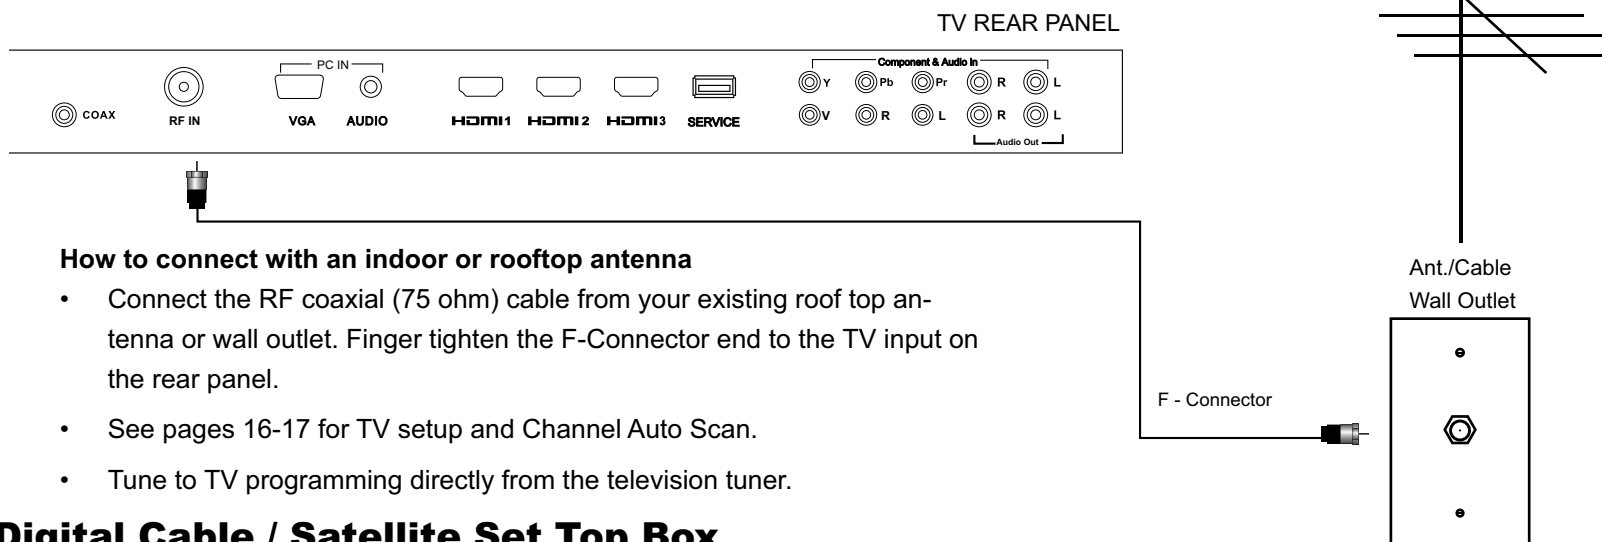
TV REAR PANEL

COAX RF IN PC IN VGA AUDIO HDMI1 HDMI2 HDMI3 SERVICE Component & Audio In Y Pb Pr R L V R L R L Audio Out

Ant./Cable Wall Outlet

F - Connector

**How to connect with an indoor or rooftop antenna**

• Connect the RF coaxial (75 ohm) cable from your existing roof top antenna or wall outlet. Finger tighten the F-Connector end to the TV input on the rear panel.

• See pages 16-17 for TV setup and Channel Auto Scan.

• Tune to TV programming directly from the television tuner.

Digital Cable / Satellite Set Top Box